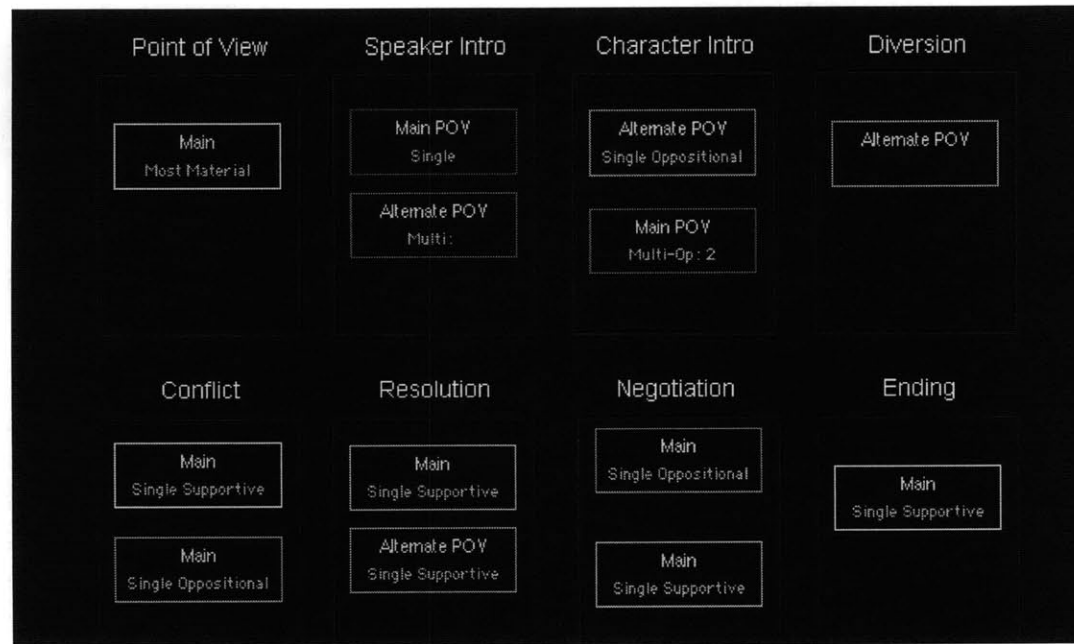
Point of View

Main
Most Material

Speaker Intro

Main POV
Single

Alternate POV
Multi:

Character Intro

Alternate POV
Single Oppositional

Main POV
Multi-Op: 2

Diversion

Alternate POV

Conflict

Main
Single Supportive

Main
Single Oppositional

Resolution

Main
Single Supportive

Alternate POV
Single Supportive

Negotiation

Main
Single Oppositional

Main
Single Supportive

Ending

Main
Single Supportive